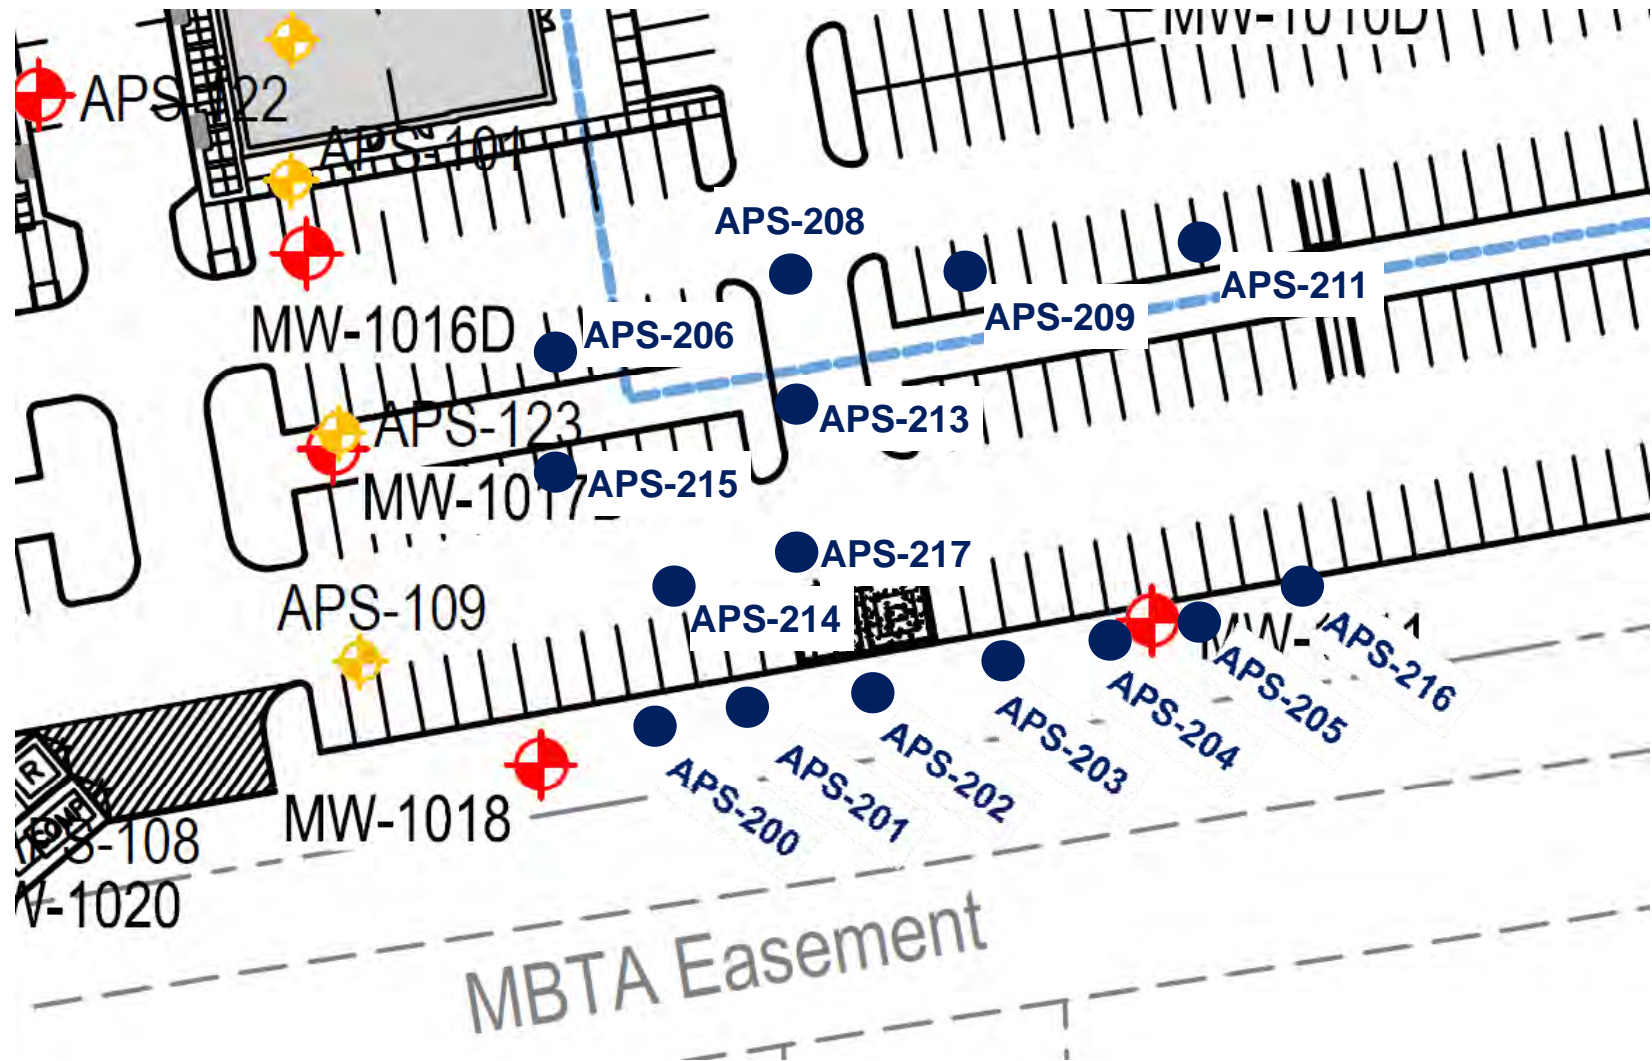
MW-1010D
APS-122
APS-101
APS-208
APS-211
APS-209
MW-1016D
APS-206
APS-123
APS-213
MW-1017D
APS-215
APS-217
APS-109
APS-214
MW-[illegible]
APS-216
APS-205
APS-204
APS-203
APS-202
APS-201
APS-200
MW-1018
APS-108
MW-1020
MBTA Easement